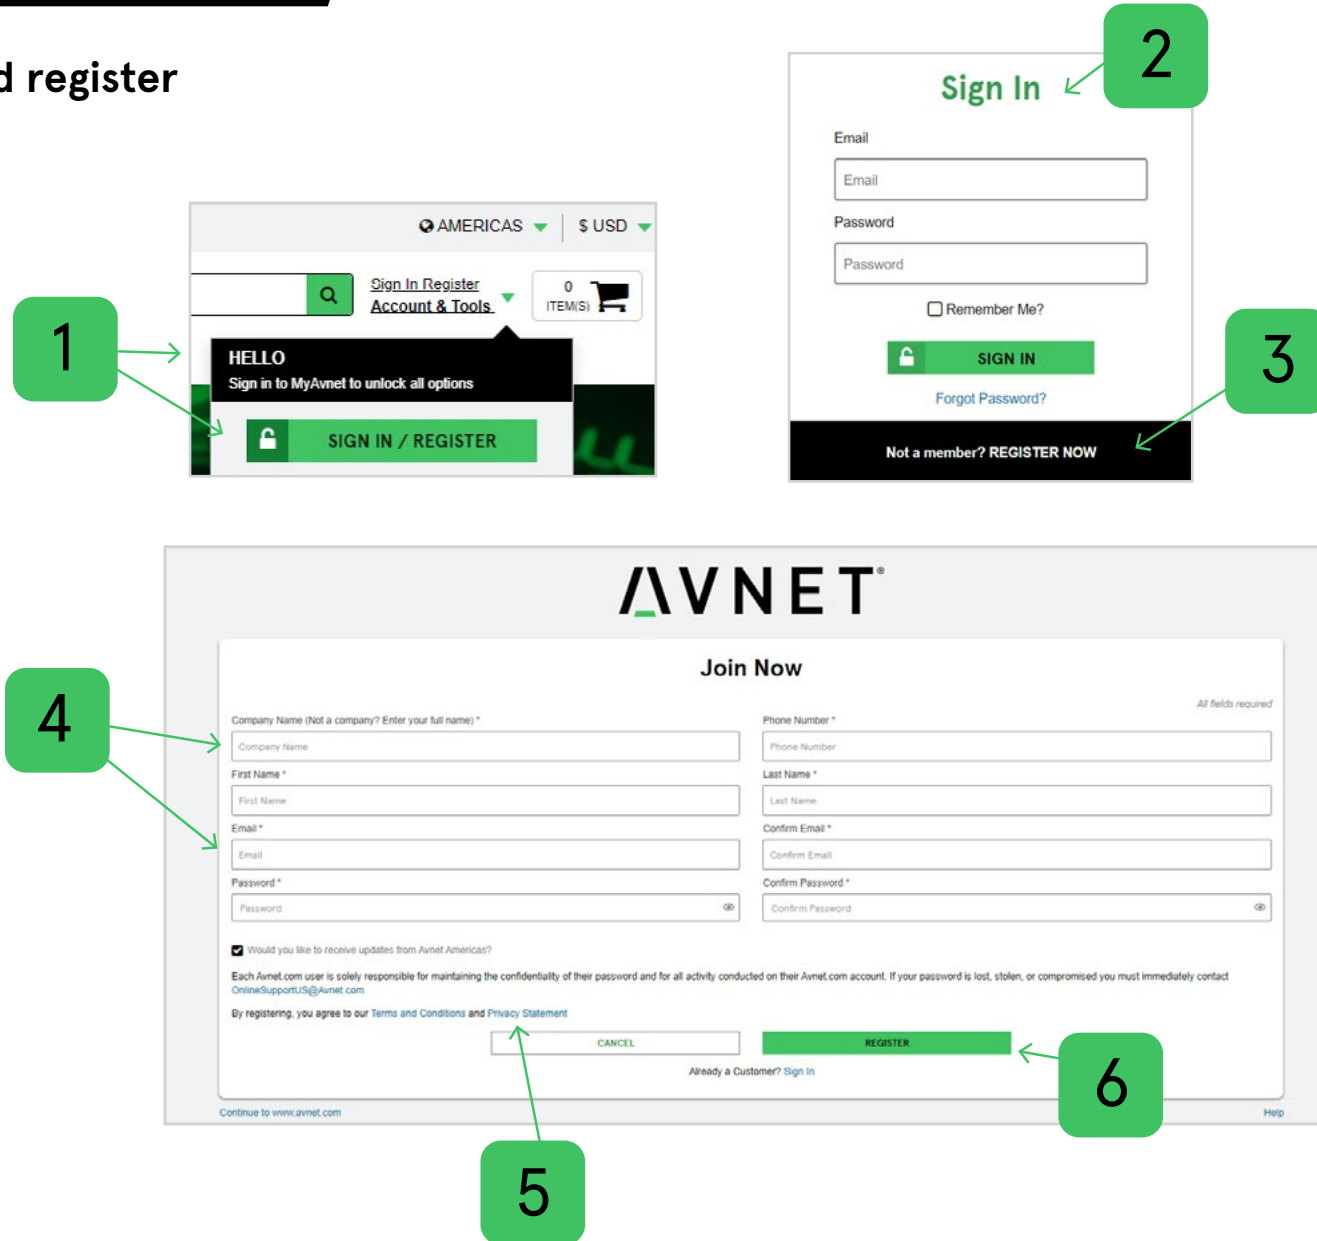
d register

AMERICAS $ USD

Sign In Register
Account & Tools

0
ITEM(S)

HELLO
Sign in to MyAvnet to unlock all options

SIGN IN / REGISTER

1

Sign In

2

Email
Email
Password
Password
Remember Me?
SIGN IN
Forgot Password?
Not a member? REGISTER NOW

3

AVNET

Join Now

All fields required

| Company Name (Not a company? Enter your full name) * | Phone Number * |
|---|---|
| Company Name | Phone Number |
| First Name * | Last Name * |
| First Name | Last Name |
| Email * | Confirm Email * |
| Email | Confirm Email |
| Password * | Confirm Password * |
| Password | Confirm Password |

Would you like to receive updates from Avnet Americas?

Each Avnet.com user is solely responsible for maintaining the confidentiality of their password and for all activity conducted on their Avnet.com account. If your password is lost, stolen, or compromised you must immediately contact OnlineSupportUS@Avnet.com

By registering, you agree to our Terms and Conditions and Privacy Statement

CANCEL REGISTER

Already a Customer? Sign In

Continue to www.avnet.com Help

4

5

6